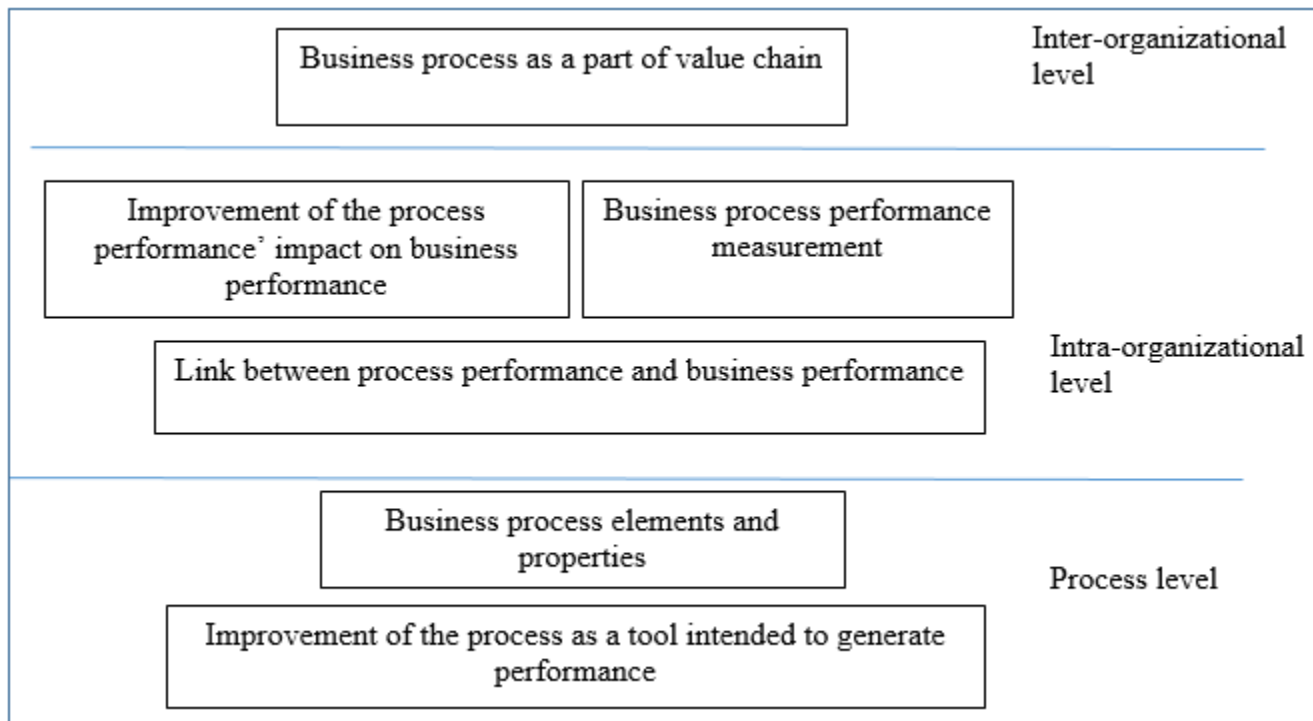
Business process as a part of value chain

Inter-organizational level

Improvement of the process performance' impact on business performance

Business process performance measurement

Link between process performance and business performance

Intra-organizational level

Business process elements and properties

Improvement of the process as a tool intended to generate performance

Process level